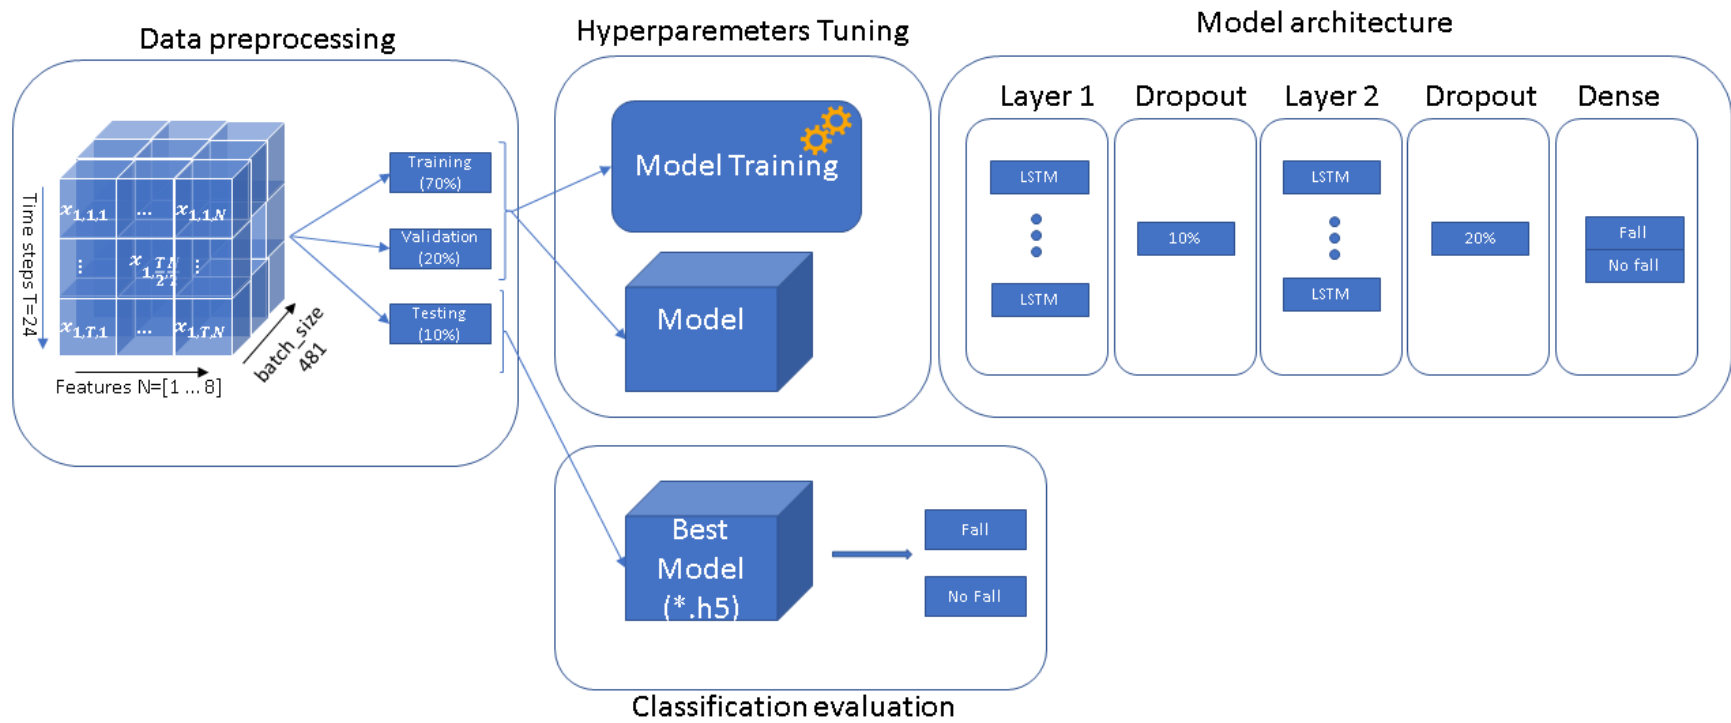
Data preprocessing

Time steps T=24

$x_{1,1,1}$ ... $x_{1,1,N}$

⋮ $x_{1,\frac{T}{2},\frac{N}{2}}$ ⋮

$x_{1,T,1}$ ... $x_{1,T,N}$

Features N=[1 ... 8]

batch_size 481

Training (70%)

Validation (20%)

Testing (10%)

Hyperparemeters Tuning

Model Training

Model

Model architecture

Layer 1

LSTM

LSTM

Dropout

10%

Layer 2

LSTM

LSTM

Dropout

20%

Dense

Fall

No fall

Best Model (*.h5)

Fall

No Fall

Classification evaluation